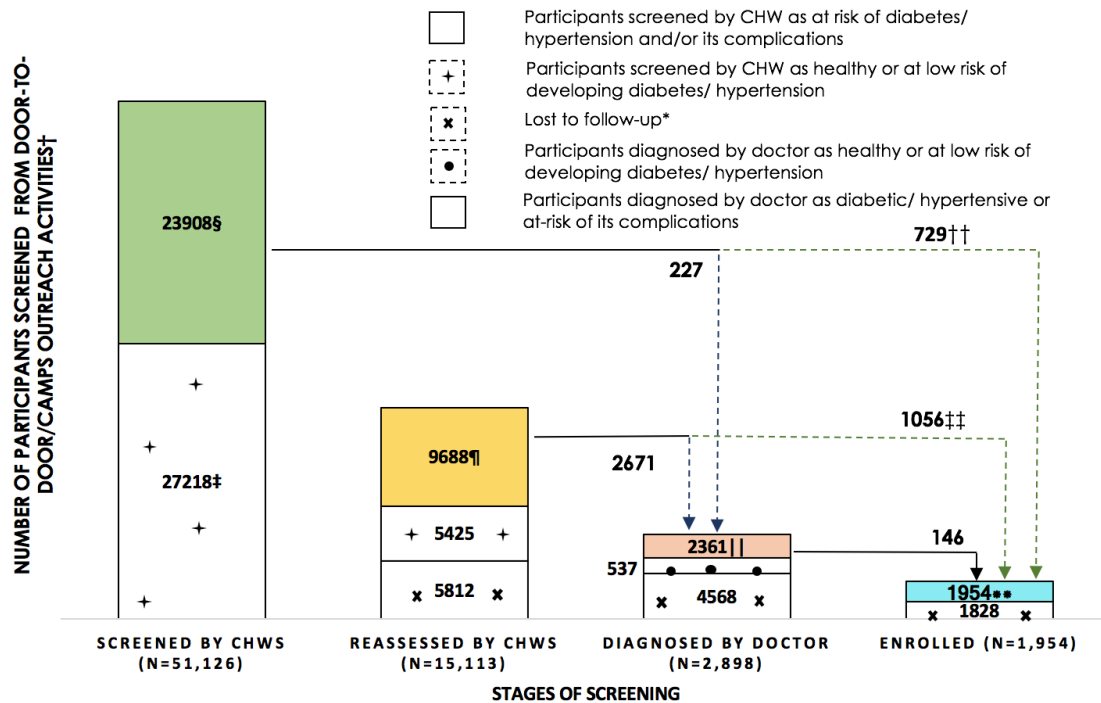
Participants screened by CHW as at risk of diabetes/ hypertension and/or its complications

Participants screened by CHW as healthy or at low risk of developing diabetes/ hypertension

Lost to follow-up*

Participants diagnosed by doctor as healthy or at low risk of developing diabetes/ hypertension

Participants diagnosed by doctor as diabetic/ hypertensive or at-risk of its complications

NUMBER OF PARTICIPANTS SCREENED FROM DOOR-TO-DOOR/CAMPS OUTREACH ACTIVITIES†

23908§

27218‡

9688¶

5425

5812

2361||

537

4568

1954**

1828

729††

227

1056‡‡

2671

146

SCREENED BY CHWS (N=51,126)

REASSESSED BY CHWS (N=15,113)

DIAGNOSED BY DOCTOR (N=2,898)

ENROLLED (N=1,954)

STAGES OF SCREENING